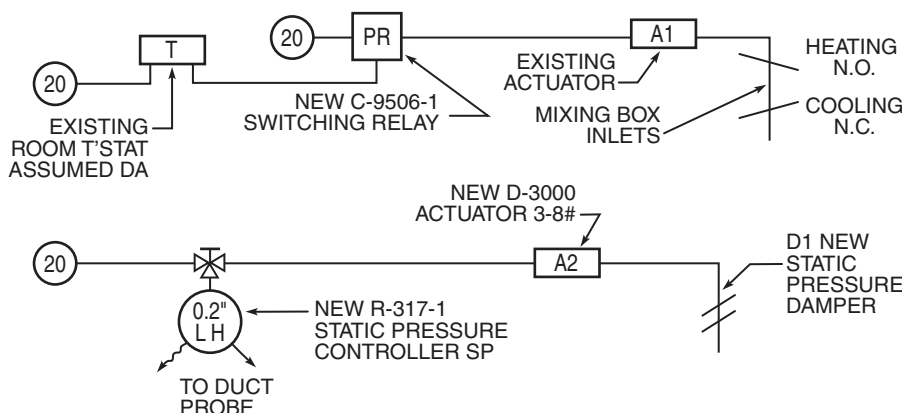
20

T

20

PR

A1

HEATING N.O.

EXISTING ACTUATOR

NEW C-9506-1 SWITCHING RELAY

MIXING BOX INLETS

COOLING N.C.

EXISTING ROOM T'STAT ASSUMED DA

NEW D-3000 ACTUATOR 3-8#

20

A2

D1 NEW STATIC PRESSURE DAMPER

0.2" L H

NEW R-317-1 STATIC PRESSURE CONTROLLER SP

TO DUCT PROBE